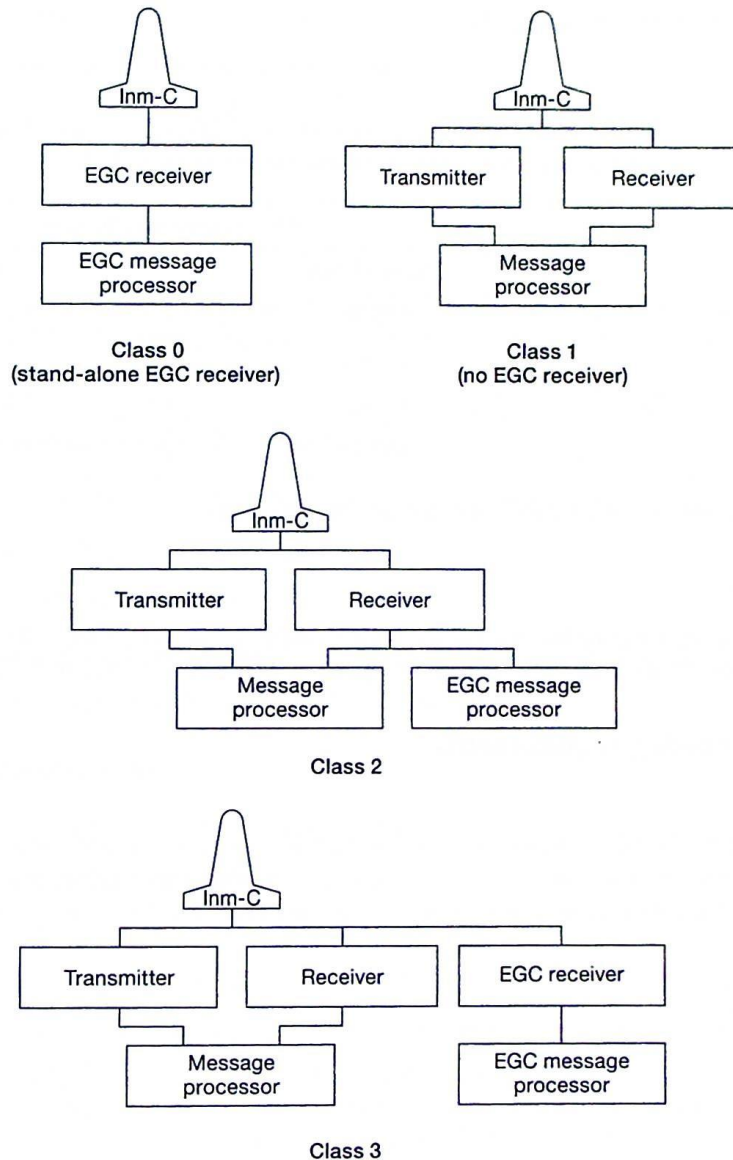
Inm-C

EGC receiver

EGC message processor

Class 0
(stand-alone EGC receiver)

Inm-C

Transmitter

Receiver

Message processor

Class 1
(no EGC receiver)

Inm-C

Transmitter

Receiver

Message processor

EGC message processor

Class 2

Inm-C

Transmitter

Receiver

EGC receiver

Message processor

EGC message processor

Class 3